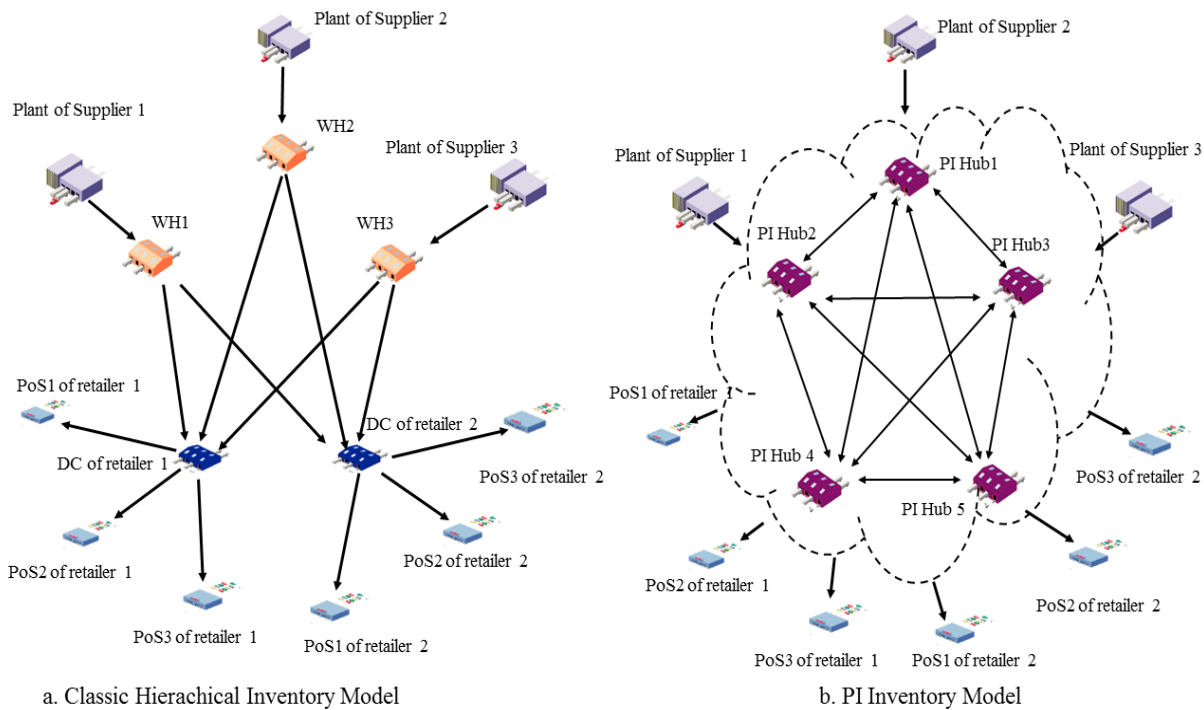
Plant of Supplier 2

Plant of Supplier 1

WH2

Plant of Supplier 3

WH1

WH3

PoS1 of retailer 1

DC of retailer 2

DC of retailer 1

PoS3 of retailer 2

PoS2 of retailer 2

PoS2 of retailer 1

PoS3 of retailer 1

PoS1 of retailer 2

a. Classic Hierachical Inventory Model

Plant of Supplier 2

Plant of Supplier 1

PI Hub1

Plant of Supplier 3

PI Hub2

PI Hub3

PoS1 of retailer 1

PI Hub 4

PI Hub 5

PoS3 of retailer 2

PoS2 of retailer 1

PoS2 of retailer 2

PoS3 of retailer 1

PoS1 of retailer 2

b. PI Inventory Model